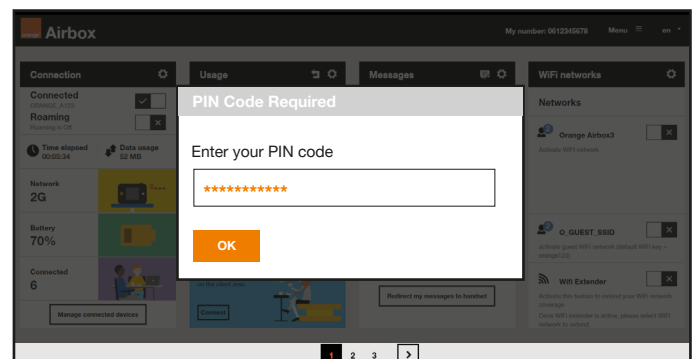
orange Airbox

My number: 0612345678 Menu en

Connection

Connected
ORANGE_A123

Roaming
Roaming is Off

Time elapsed
00:03:34

Data usage
52 MB

Network
2G

Battery
70%

Connected
6

Manage connected devices

Usage

on the client area

Connect

Messages

Redirect my messages to handset

WiFi networks

Networks

Orange Airbox3

Activate WiFi network

O_GUEST_SSID

Activate guest WiFi network (default WiFi key : orange123)

Wifi Extender

Activate this feature to extend your WiFi network coverage.

Once WiFi extender is active, please select WiFi network to extend

PIN Code Required

Enter your PIN code

************

OK

1 2 3 >